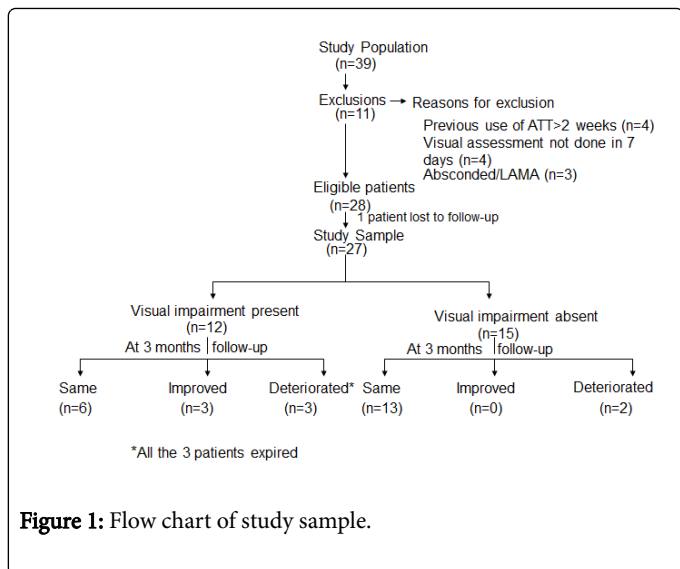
Study Population
(n=39)

Exclusions
(n=11)

Reasons for exclusion

Previous use of ATT>2 weeks (n=4)
Visual assessment not done in 7 days (n=4)
Absconded/LAMA (n=3)

Eligible patients
(n=28)

1 patient lost to follow-up

Study Sample
(n=27)

Visual impairment present
(n=12)

At 3 months follow-up

Visual impairment absent
(n=15)

At 3 months follow-up

Same
(n=6)

Improved
(n=3)

Deteriorated*
(n=3)

Same
(n=13)

Improved
(n=0)

Deteriorated
(n=2)

*All the 3 patients expired

Figure 1: Flow chart of study sample.